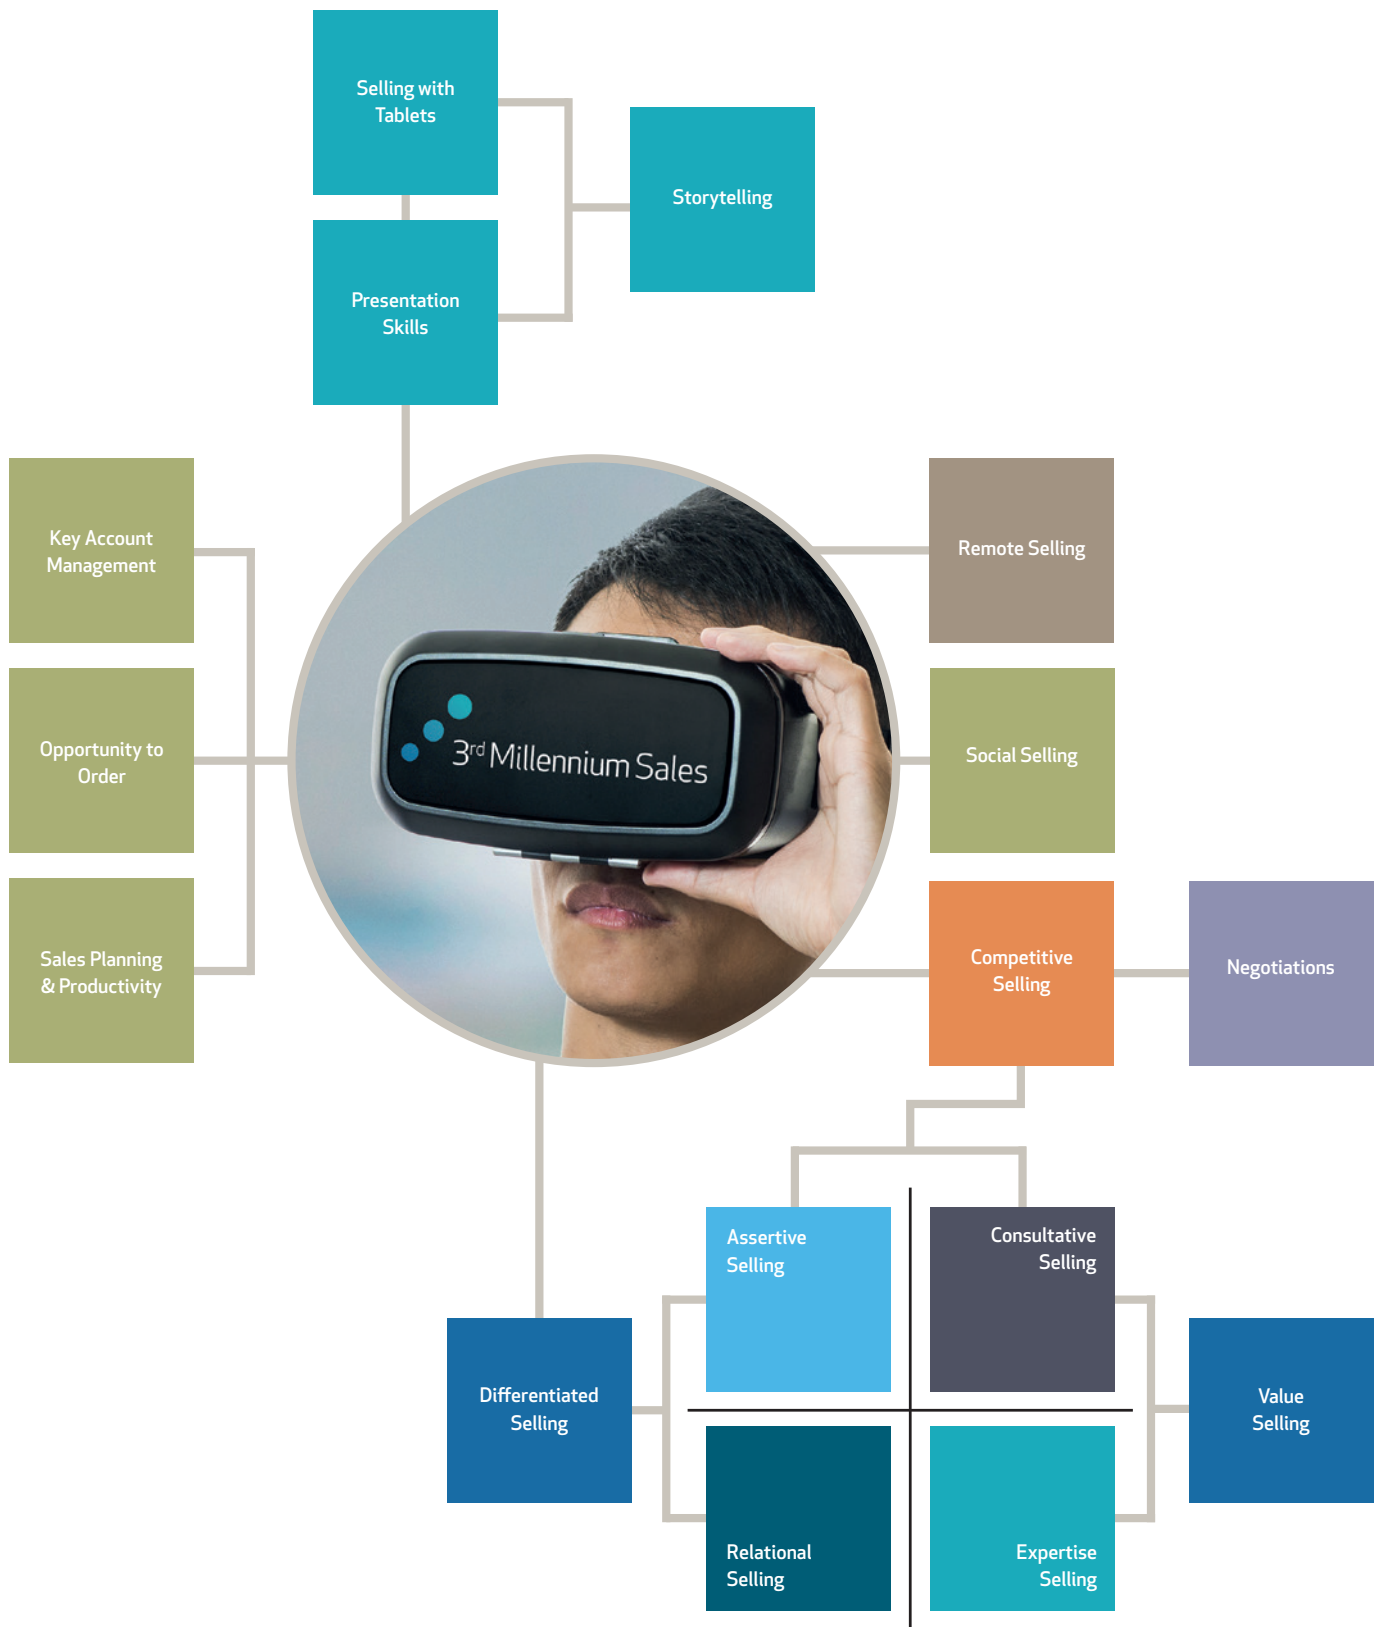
Selling with Tablets

Storytelling

Presentation Skills

Key Account Management

Opportunity to Order

Sales Planning & Productivity

3rd Millennium Sales

Remote Selling

Social Selling

Competitive Selling

Negotiations

Assertive Selling

Consultative Selling

Differentiated Selling

Value Selling

Relational Selling

Expertise Selling